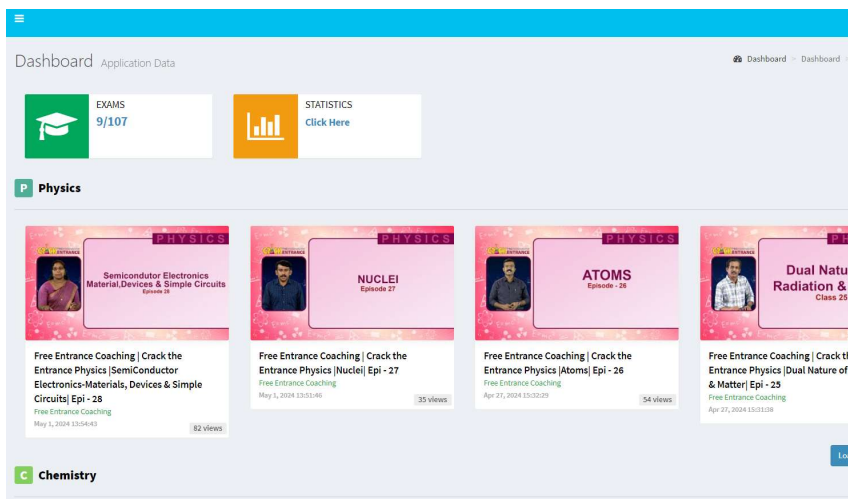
Dashboard Application Data

Dashboard > Dashboard >

EXAMS
9/107

STATISTICS
Click Here

P Physics

PHYSICS
Semicondutor Electronics Material,Devices & Simple Circuits
Episode 28

Free Entrance Coaching | Crack the Entrance Physics |SemiConductor Electronics-Materials, Devices & Simple Circuits| Epi - 28
Free Entrance Coaching
May 1, 2024 13:54:43
82 views

PHYSICS
NUCLEI
Episode 27

Free Entrance Coaching | Crack the Entrance Physics |Nuclei| Epi - 27
Free Entrance Coaching
May 1, 2024 13:51:46
35 views

PHYSICS
ATOMS
Episode - 26

Free Entrance Coaching | Crack the Entrance Physics |Atoms| Epi - 26
Free Entrance Coaching
Apr 27, 2024 15:32:29
54 views

PH
Dual Natu
Radiation &
Class 25

Free Entrance Coaching | Crack t
Entrance Physics |Dual Nature of
& Matter| Epi - 25
Free Entrance Coaching
Apr 27, 2024 15:31:38

Lo

C Chemistry